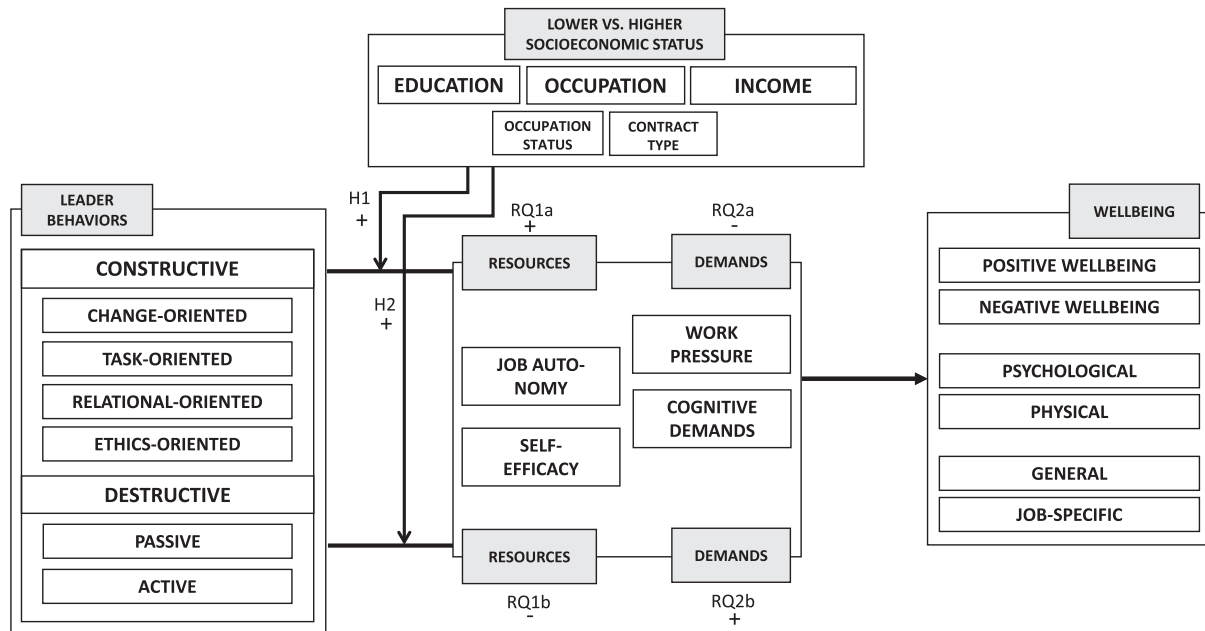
LOWER VS. HIGHER SOCIOECONOMIC STATUS

EDUCATION

OCCUPATION

INCOME

OCCUPATION STATUS

CONTRACT TYPE

LEADER BEHAVIORS

H1
+

RQ1a
+

RQ2a
-

WELLBEING

CONSTRUCTIVE

CHANGE-ORIENTED

TASK-ORIENTED

RELATIONAL-ORIENTED

ETHICS-ORIENTED

DESTRUCTIVE

PASSIVE

ACTIVE

H2
+

RESOURCES

DEMANDS

JOB AUTONOMY

SELF-EFFICACY

WORK PRESSURE

COGNITIVE DEMANDS

RESOURCES

DEMANDS

RQ1b
-

RQ2b
+

POSITIVE WELLBEING

NEGATIVE WELLBEING

PSYCHOLOGICAL

PHYSICAL

GENERAL

JOB-SPECIFIC